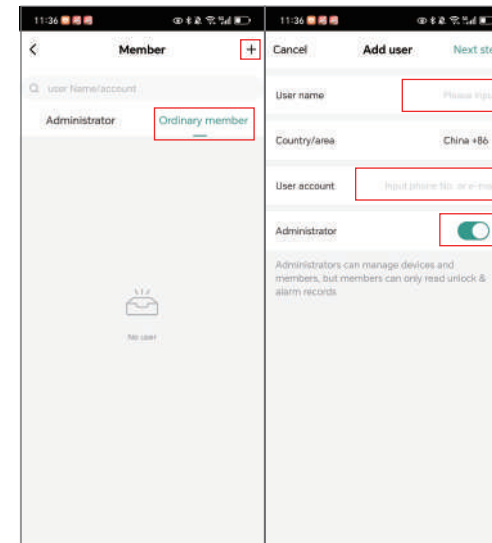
11:36

Member

+

user Name/account

Administrator

Ordinary member

No user

11:36

Cancel

Add user

Next ste

User name

Please inpu

Country/area

China +86

User account

Input phone No. or e-mai

Administrator

Administrators can manage devices and members, but members can only read unlock & alarm records